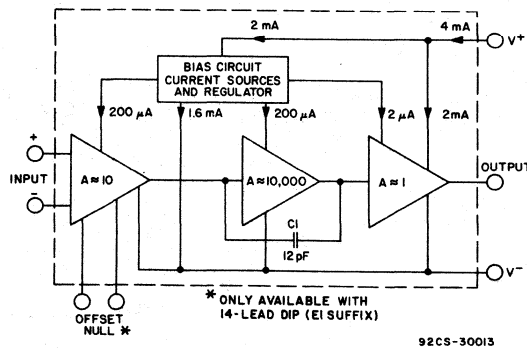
2 mA
4 mA
V+
BIAS CIRCUIT
CURRENT SOURCES
AND REGULATOR
200 μA
1.6 mA
200 μA
2 μA
2mA
+
INPUT
-
A≈10
A≈10,000
A≈1
OUTPUT
C1
12 pF
V-
OFFSET
NULL *
* ONLY AVAILABLE WITH
14-LEAD DIP (E1 SUFFIX)
92CS-30013